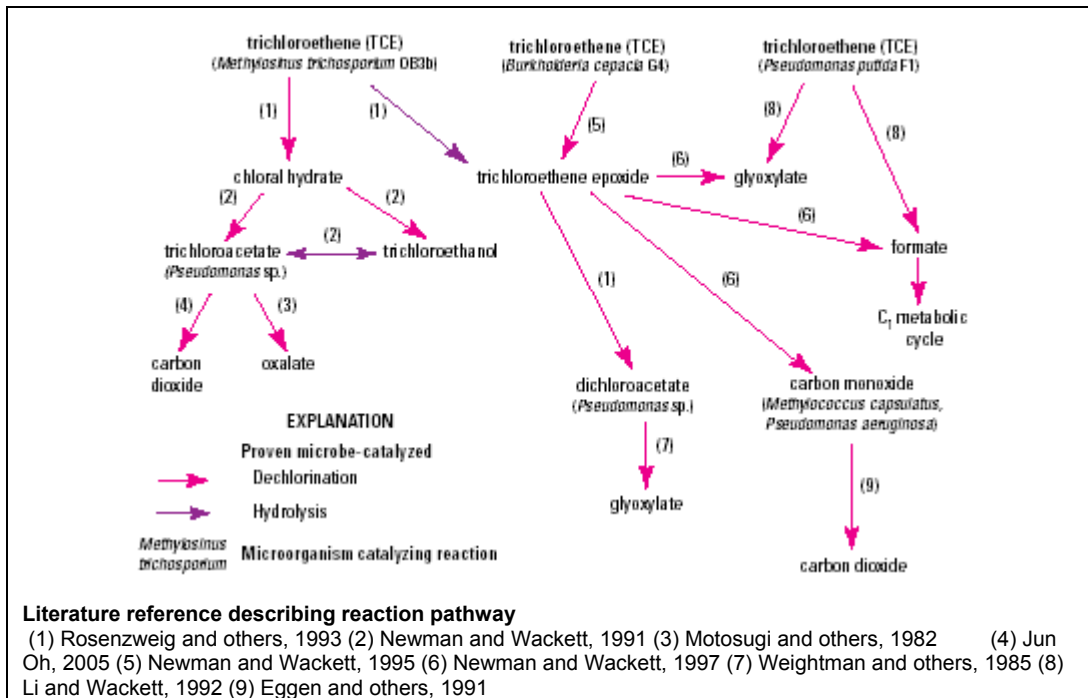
trichloroethene (TCE)
(Methylosinus trichosporium OB3b)

trichloroethene (TCE)
(Burkholderia cepacia G4)

trichloroethene (TCE)
(Pseudomonas putida F1)

(1)

(1)

(5)

(8)

(8)

chloral hydrate

trichloroethene epoxide

(6)

glyoxylate

(2)

(2)

(6)

trichloroacetate
(Pseudomonas sp.)

(2)

trichloroethanol

formate

(4)

(3)

(1)

(6)

$C_1$ metabolic cycle

carbon dioxide

oxalate

dichloroacetate
(Pseudomonas sp.)

carbon monoxide
(Methylococcus capsulatus, Pseudomonas aeruginosa)

EXPLANATION

Proven microbe-catalyzed

Dechlorination

Hydrolysis

Methylosinus trichosporium Microorganism catalyzing reaction

(7)

glyoxylate

(9)

carbon dioxide

Literature reference describing reaction pathway
(1) Rosenzweig and others, 1993 (2) Newman and Wackett, 1991 (3) Motosugi and others, 1982 (4) Jun Oh, 2005 (5) Newman and Wackett, 1995 (6) Newman and Wackett, 1997 (7) Weightman and others, 1985 (8) Li and Wackett, 1992 (9) Eggen and others, 1991